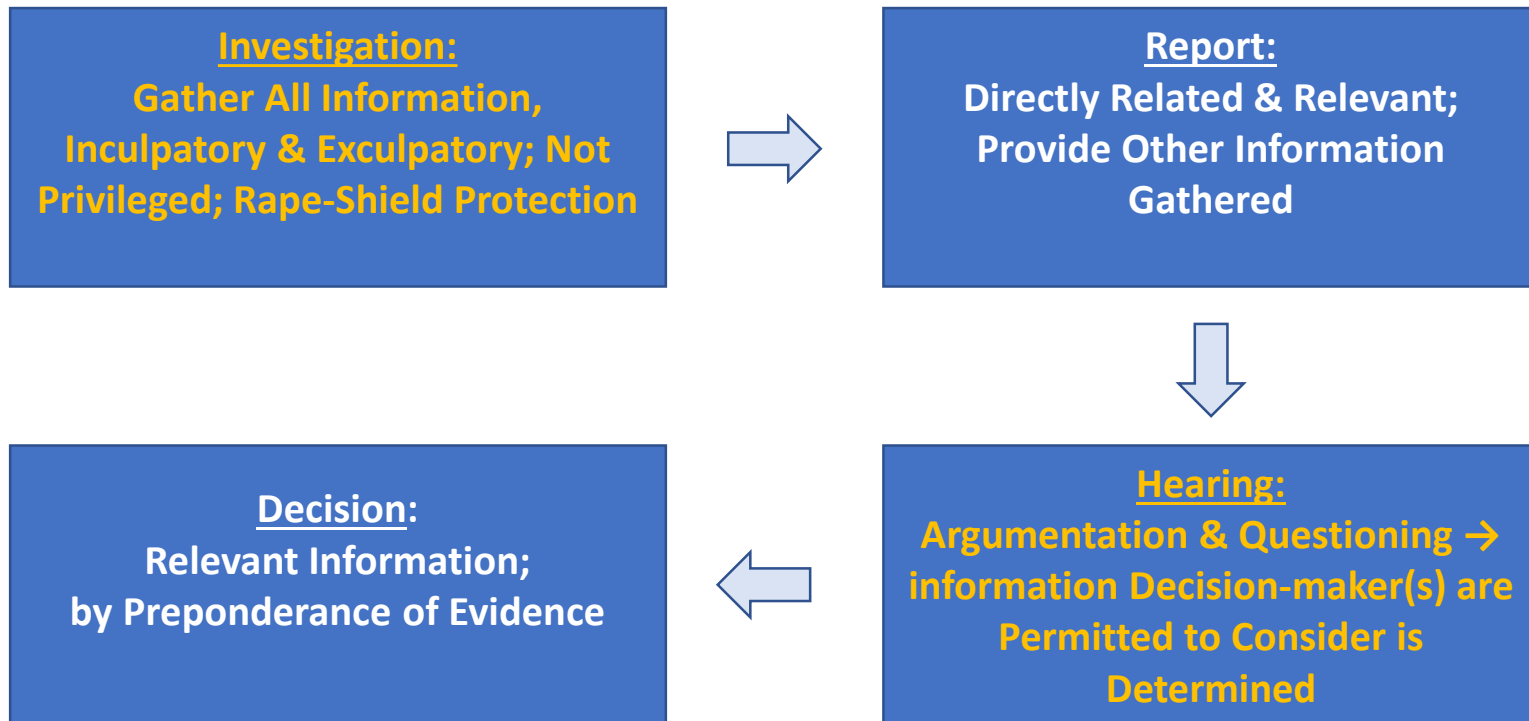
Investigation:
Gather All Information, Inculpatory & Exculpatory; Not Privileged; Rape-Shield Protection

Report:
Directly Related & Relevant; Provide Other Information Gathered

Hearing:
Argumentation & Questioning → information Decision-maker(s) are Permitted to Consider is Determined

Decision:
Relevant Information; by Preponderance of Evidence